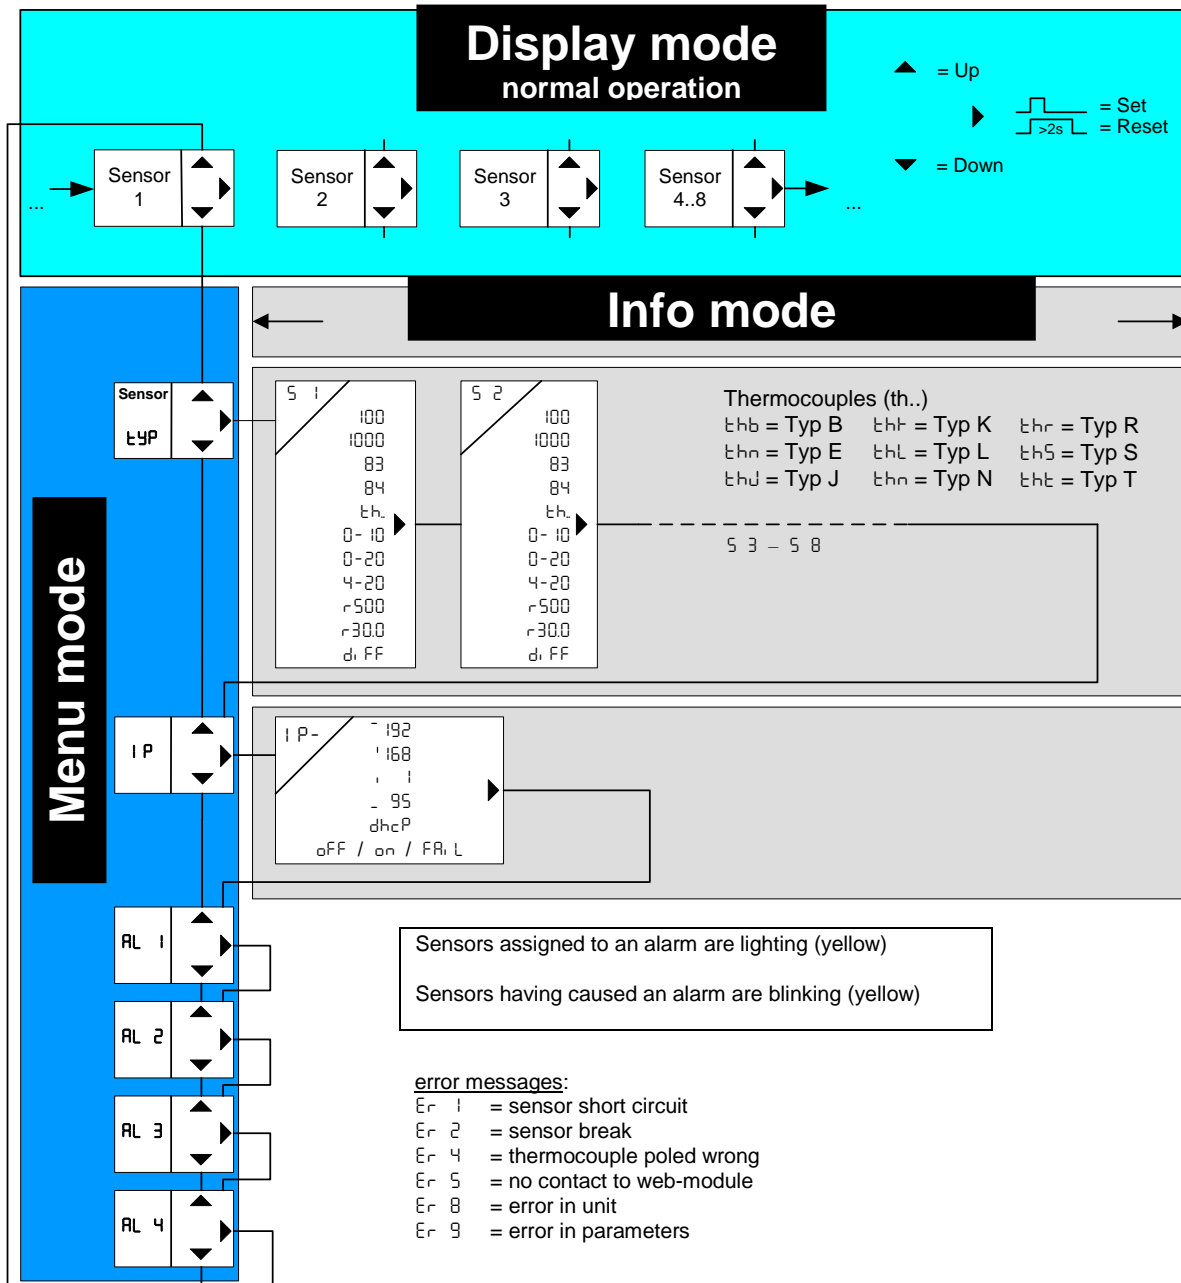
Display mode
normal operation

= Up
= Set
>2s = Reset
= Down

... Sensor 1 Sensor 2 Sensor 3 Sensor 4..8 ...

Menu mode

Info mode

Sensor
tYP

S 1
100
1000
83
84
th.
0-10
0-20
4-20
r500
r30.0
diFF

S 2
100
1000
83
84
th.
0-10
0-20
4-20
r500
r30.0
diFF

S 3 – S 8

Thermocouples (th..)
thb = Typ B thK = Typ K thr = Typ R
thE = Typ E thL = Typ L thS = Typ S
thJ = Typ J thn = Typ N thT = Typ T

IP

IP-
192
168
1
95
dhcP
oFF / on / FAiL

AL 1
AL 2
AL 3
AL 4

Sensors assigned to an alarm are lighting (yellow)

Sensors having caused an alarm are blinking (yellow)

error messages:
Er 1 = sensor short circuit
Er 2 = sensor break
Er 4 = thermocouple poled wrong
Er 5 = no contact to web-module
Er 8 = error in unit
Er 9 = error in parameters